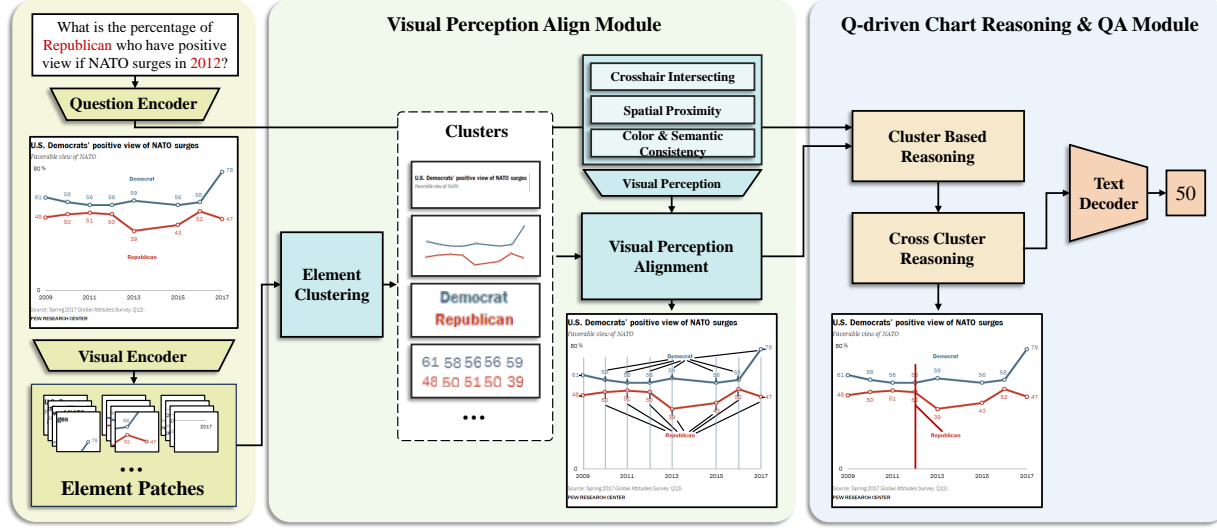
What is the percentage of Republican who have positive view if NATO surges in 2012?

Question Encoder

U.S. Democrats' positive view of NATO surges
Favorable view of NATO
80 %
61 58 56 56 59 56 58 78
Democrat
48 50 51 50 39 43 52 47
Republican
0
2009 2011 2013 2015 2017
Source: Spring 2017 Global Attitudes Survey. Q12i.
PEW RESEARCH CENTER

Visual Encoder

2017

•••

Element Patches

Visual Perception Align Module

Element Clustering

Clusters

U.S. Democrats' positive view of NATO surges
Favorable view of NATO

Democrat
Republican

61 58 56 56 59
48 50 51 50 39

•••

Crosshair Intersecting
Spatial Proximity
Color & Semantic Consistency

Visual Perception

Visual Perception Alignment

U.S. Democrats' positive view of NATO surges
Favorable view of NATO
80 %
Democrat
61 58 56 56 59 56 58 78
48 50 51 50 39 43 52 47
Republican
0
2009 2011 2013 2015 2017
Source: Spring 2017 Global Attitudes Survey. Q12i.
PEW RESEARCH CENTER

Q-driven Chart Reasoning & QA Module

Cluster Based Reasoning

Cross Cluster Reasoning

Text Decoder

50

U.S. Democrats' positive view of NATO surges
Favorable view of NATO
80 %
Democrat
61 58 56 56 59 56 58 78
48 50 51 50 39 43 52 47
Republican
0
2009 2011 2013 2015 2017
Source: Spring 2017 Global Attitudes Survey. Q12i.
PEW RESEARCH CENTER